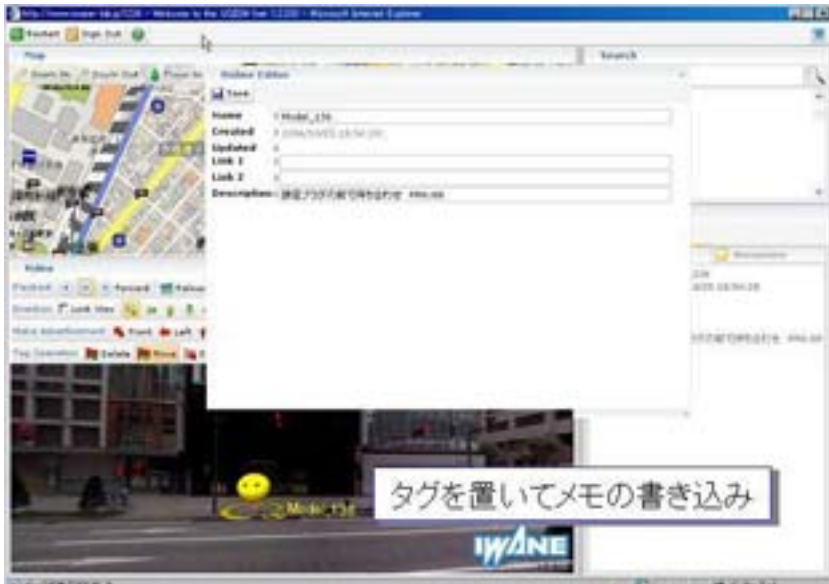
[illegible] - Welcome to the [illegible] - Microsoft Internet Explorer

Bookmark Sign Out

Map

Search

Zoom In Zoom Out

Video Editor

Save

Name : Model_156

Created : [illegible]

Updated :

Link 1 :

Link 2 :

Description : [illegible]

Video

Playback

Forward

Direction Look View

Move advertisement Front Left

Tag Operation Delete Move

Model_156

タグを置いてメモの書き込み

IWANE